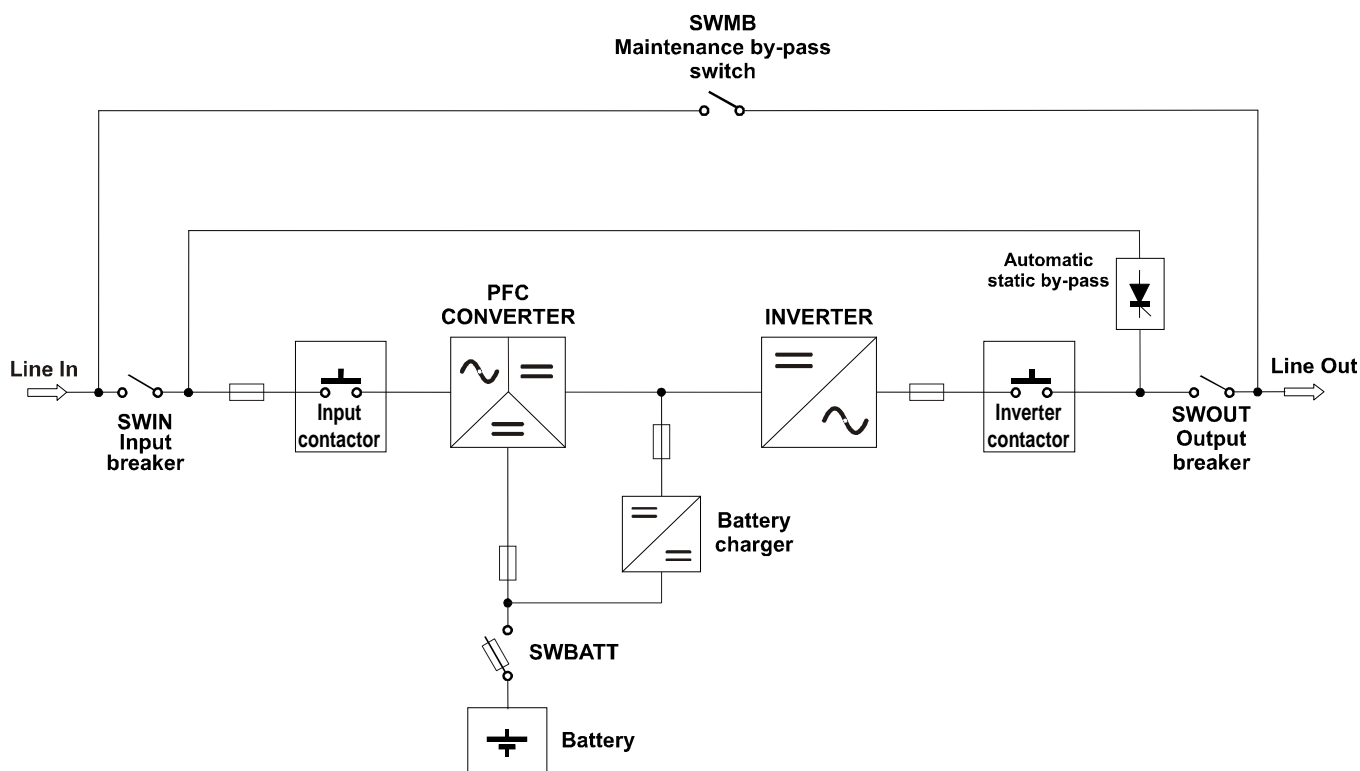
SWMB
Maintenance by-pass switch

Automatic static by-pass

PFC CONVERTER

INVERTER

Line In

Line Out

SWIN
Input breaker

Input contactor

Inverter contactor

SWOUT
Output breaker

Battery charger

SWBATT

Battery